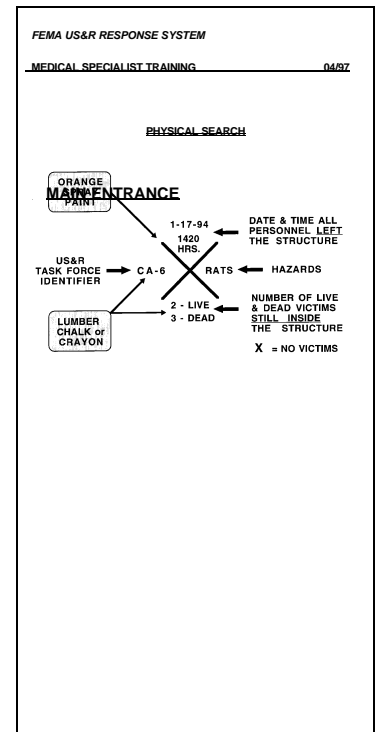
FEMA US&R RESPONSE SYSTEM

MEDICAL SPECIALIST TRAINING 04/97

PHYSICAL SEARCH

ORANGE SPRAY PAINT

MAIN ENTRANCE

1-17-94
1420 HRS.

DATE & TIME ALL PERSONNEL LEFT THE STRUCTURE

US&R TASK FORCE IDENTIFIER

CA-6

RATS

HAZARDS

LUMBER CHALK or CRAYON

2 - LIVE
3 - DEAD

NUMBER OF LIVE & DEAD VICTIMS STILL INSIDE THE STRUCTURE

X = NO VICTIMS